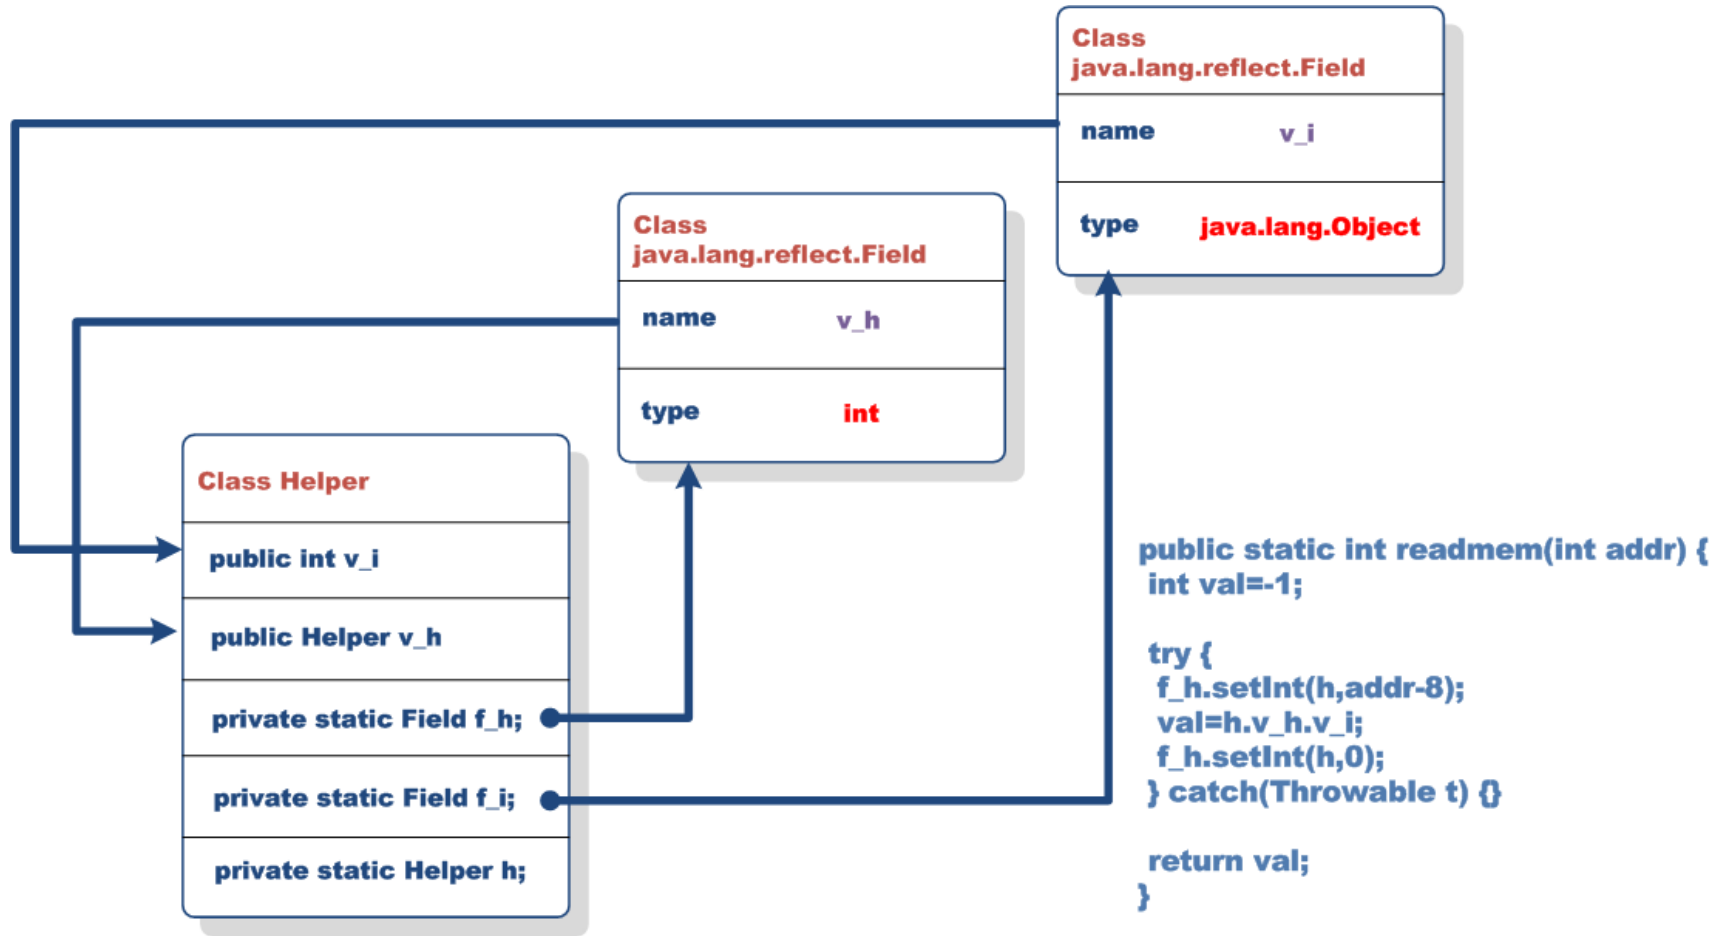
Class java.lang.reflect.Field

name v_i

type java.lang.Object

Class java.lang.reflect.Field

name v_h

type int

Class Helper

public int v_i

public Helper v_h

private static Field f_h;

private static Field f_i;

private static Helper h;

public static int readmem(int addr) {
int val=-1;

try {
f_h.setInt(h,addr-8);
val=h.v_h.v_i;
f_h.setInt(h,0);
} catch(Throwable t) {}

return val;
}